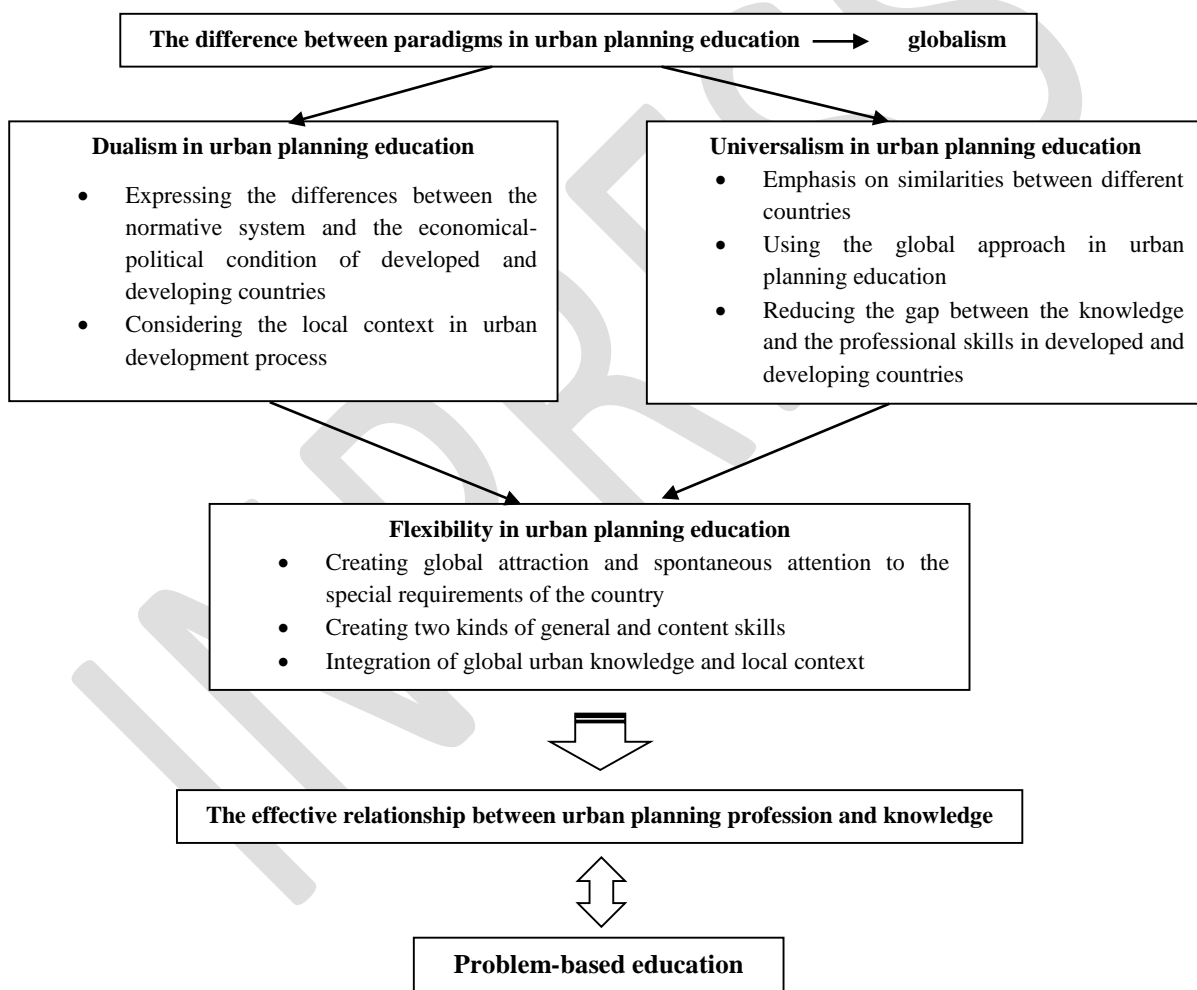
The difference between paradigms in urban planning education → globalism

Dualism in urban planning education

- Expressing the differences between the normative system and the economical-political condition of developed and developing countries
- Considering the local context in urban development process

Universalism in urban planning education

- Emphasis on similarities between different countries
- Using the global approach in urban planning education
- Reducing the gap between the knowledge and the professional skills in developed and developing countries

Flexibility in urban planning education

- Creating global attraction and spontaneous attention to the special requirements of the country
- Creating two kinds of general and content skills
- Integration of global urban knowledge and local context

The effective relationship between urban planning profession and knowledge

Problem-based education